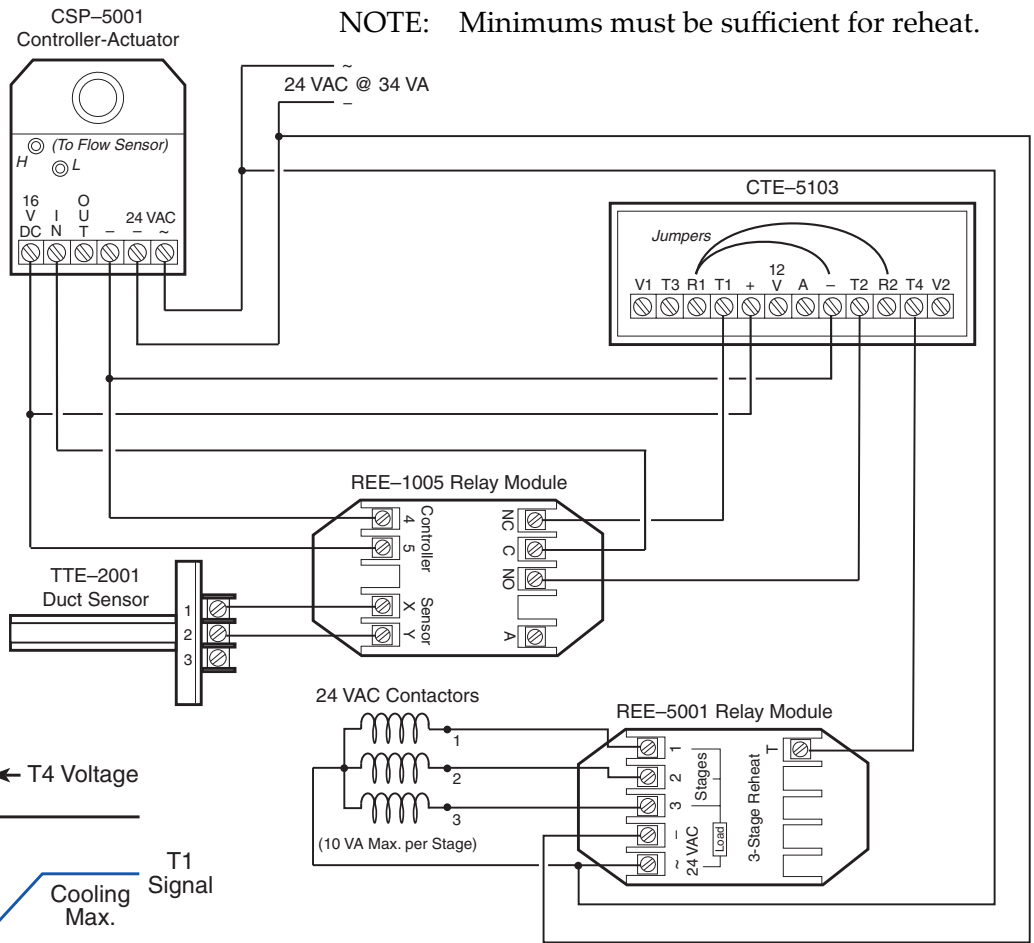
CSP–5001
Controller-Actuator

NOTE: Minimums must be sufficient for reheat.

~
24 VAC @ 34 VA
–

(To Flow Sensor)
H
L

16 V DC
I N
O U T
–
24 VAC
–
~

CTE–5103

Jumpers

V1 T3 R1 T1 + 12 V A – T2 R2 T4 V2

REE–1005 Relay Module

4
5
Controller
X
Y
Sensor
NC
C
NO
A

TTE–2001
Duct Sensor

1
2
3

24 VAC Contactors

1
2
3

(10 VA Max. per Stage)

REE–5001 Relay Module

1
2
3
Stages
–
~
24 VAC
Load
3-Stage Reheat
T

← T4 Voltage

T1
Signal

Cooling
Max.